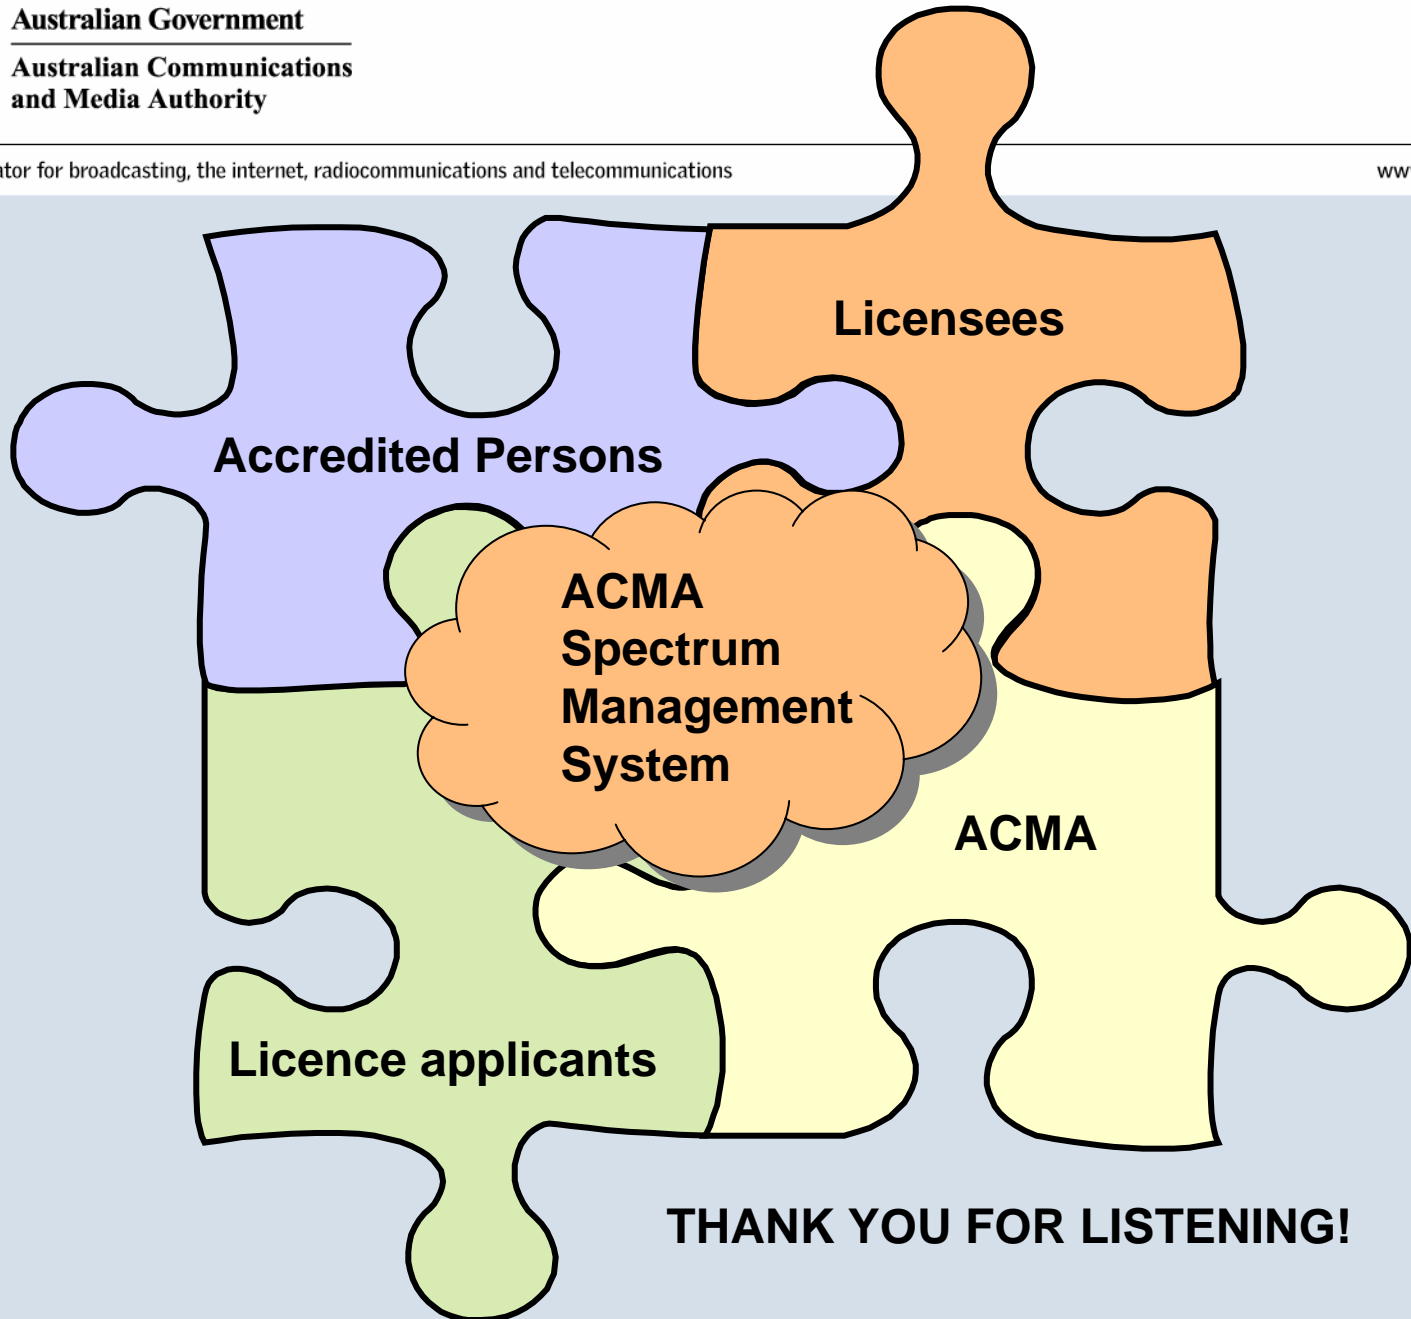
Australian Government
Australian Communications and Media Authority

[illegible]tor for broadcasting, the internet, radiocommunications and telecommunications

ww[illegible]

Licensees

Accredited Persons

ACMA Spectrum Management System

ACMA

Licence applicants

THANK YOU FOR LISTENING!